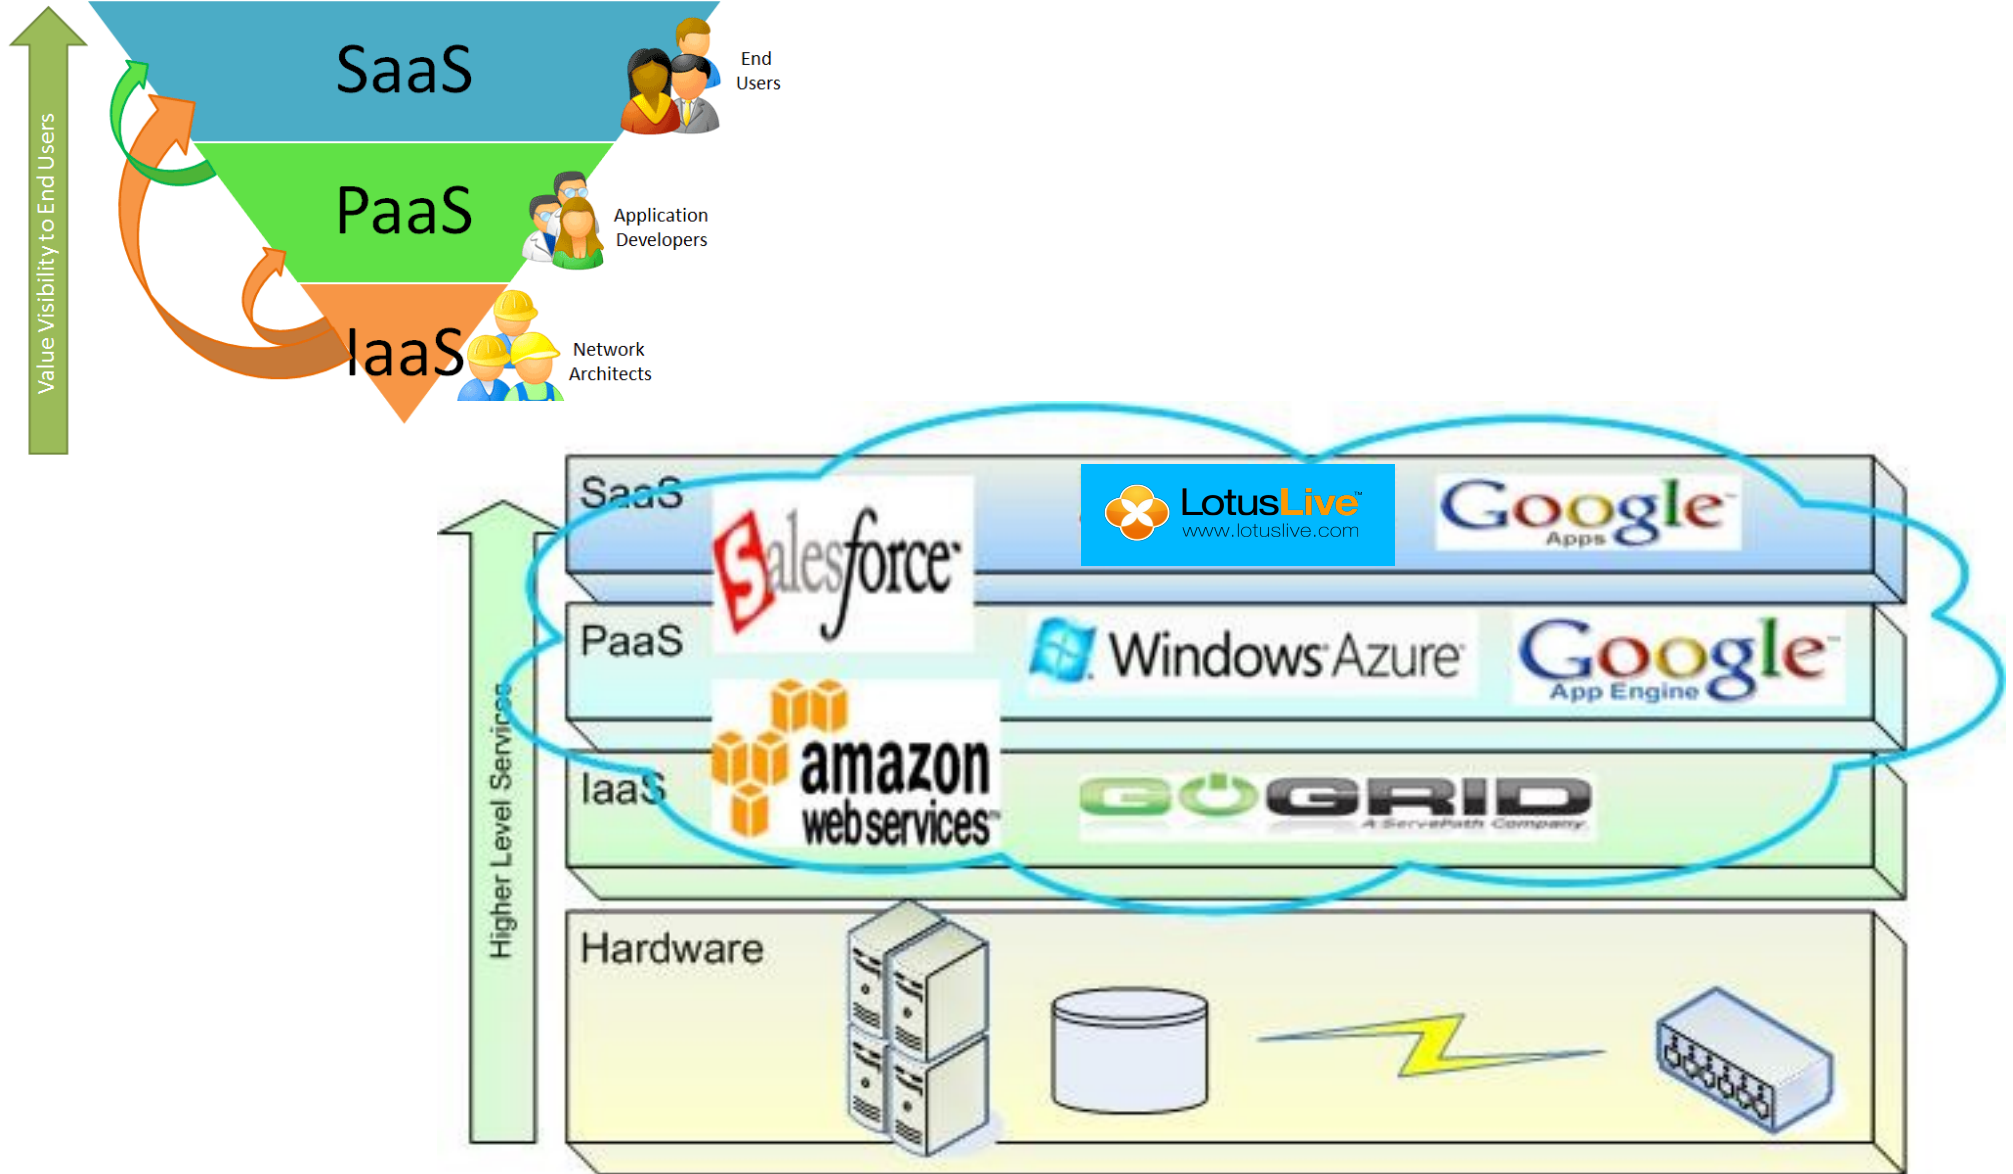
Value Visibility to End Users

SaaS

End Users

PaaS

Application Developers

IaaS

Network Architects

Higher Level Services

SaaS

salesforce

LotusLive
www.lotuslive.com

Google Apps

PaaS

Windows Azure

Google App Engine

IaaS

amazon webservices

GOGRID
A ServePath Company

Hardware